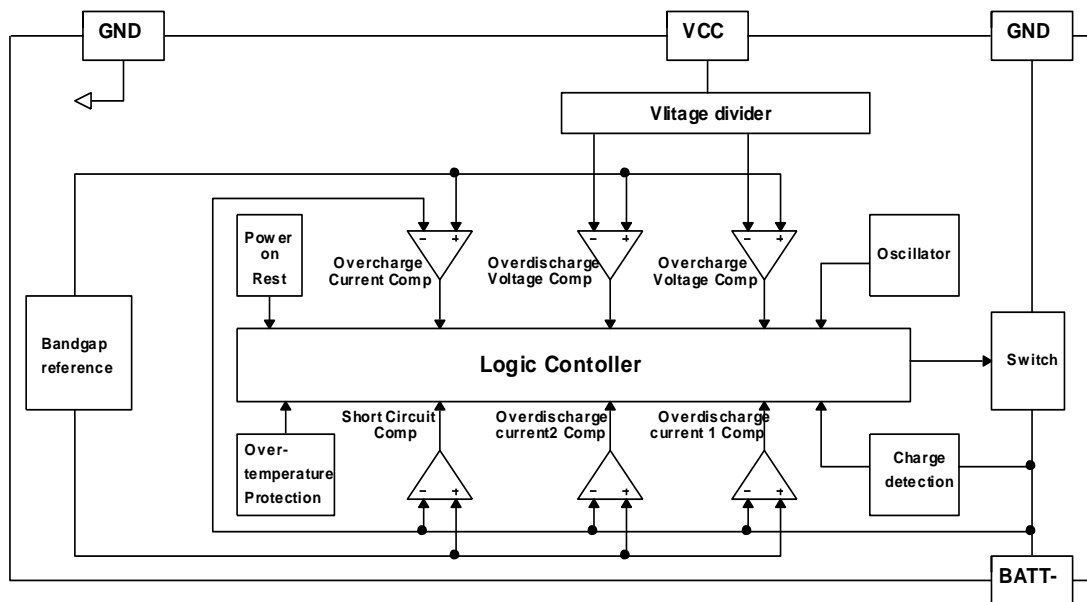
GND

VCC

GND

Vlitage divider

Power on Rest

Overcharge Current Comp

Overdischarge Voltage Comp

Overcharge Voltage Comp

Oscillator

Bandgap reference

Logic Contoller

Switch

Short Circuit Comp

Overdischarge current2 Comp

Overdischarge current 1 Comp

Over-temperature Protection

Charge detection

BATT-